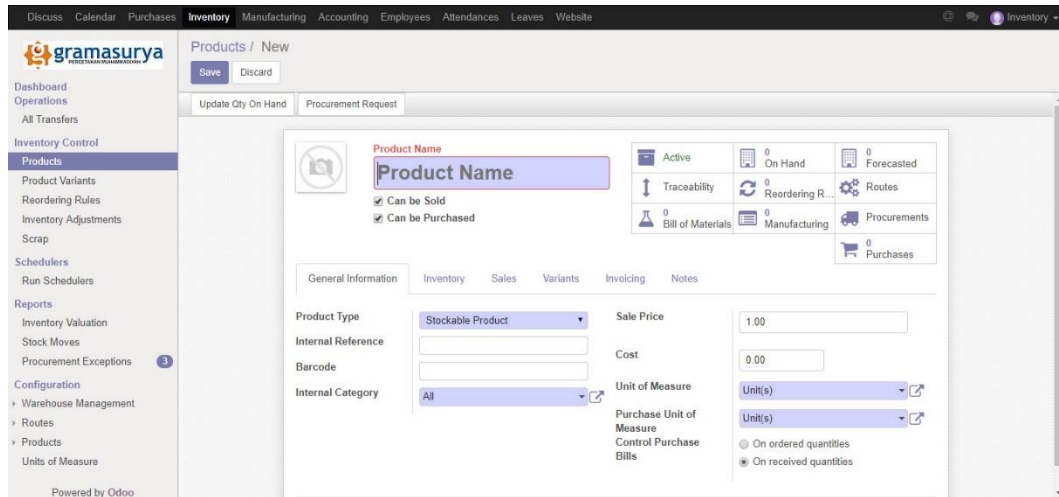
Discuss Calendar Purchases Inventory Manufacturing Accounting Employees Attendances Leaves Website

Inventory

gramasurya
PERCETAKAN MUHAMMADIYAH

Dashboard
Operations
All Transfers
Inventory Control
Products
Product Variants
Reordering Rules
Inventory Adjustments
Scrap
Schedulers
Run Schedulers
Reports
Inventory Valuation
Stock Moves
Procurement Exceptions 3
Configuration
Warehouse Management
Routes
Products
Units of Measure

Powered by Odoo

Products / New

Save Discard

Update Qty On Hand Procurement Request

Product Name
Product Name
Can be Sold
Can be Purchased

Active
0 On Hand
0 Forecasted
Traceability
0 Reordering R...
Routes
0 Bill of Materials
0 Manufacturing
Procurements
0 Purchases

General Information Inventory Sales Variants Invoicing Notes

Product Type Stockable Product
Internal Reference
Barcode
Internal Category All

Sale Price 1.00
Cost 0.00
Unit of Measure Unit(s)
Purchase Unit of Measure Unit(s)
Control Purchase Bills
On ordered quantities
On received quantities